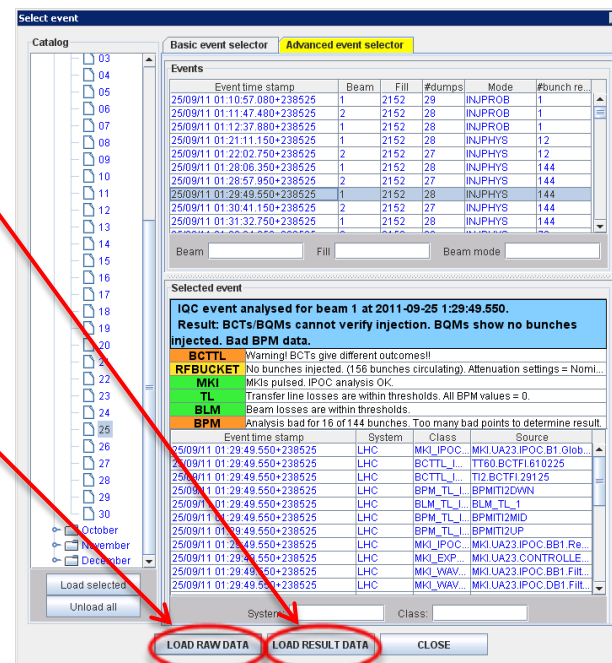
Select event

Catalog

03
04
05
06
07
08
09
10
11
12
13
14
15
16
17
18
19
20
21
22
23
24
25
26
27
28
29
30
October
November
December

Load selected
Unload all

Basic event selector
Advanced event selector

Events

| Event time stamp | Beam | Fill | #dumps | Mode | #bunch re... |
|---|---|---|---|---|---|
| 25/09/11 01:10:57.080+238525 | 1 | 2152 | 29 | INJPROB | 1 |
| 25/09/11 01:11:47.480+238525 | 2 | 2152 | 28 | INJPROB | 1 |
| 25/09/11 01:12:37.880+238525 | 1 | 2152 | 28 | INJPROB | 1 |
| 25/09/11 01:21:11.150+238525 | 1 | 2152 | 28 | INJPHYS | 12 |
| 25/09/11 01:22:02.750+238525 | 2 | 2152 | 27 | INJPHYS | 12 |
| 25/09/11 01:28:06.350+238525 | 1 | 2152 | 28 | INJPHYS | 144 |
| 25/09/11 01:28:57.950+238525 | 2 | 2152 | 27 | INJPHYS | 144 |
| 25/09/11 01:29:49.550+238525 | 1 | 2152 | 28 | INJPHYS | 144 |
| 25/09/11 01:30:41.150+238525 | 2 | 2152 | 27 | INJPHYS | 144 |
| 25/09/11 01:31:32.750+238525 | 1 | 2152 | 28 | INJPHYS | 144 |

Beam
Fill
Beam mode

Selected event

IQC event analysed for beam 1 at 2011-09-25 1:29:49.550.
Result: BCTs/BQMs cannot verify injection. BQMs show no bunches injected. Bad BPM data.

| BCTTL | Warning! BCTs give different outcomes!! |
|---|---|
| RFBUCKET | No bunches injected. (156 bunches circulating). Attenuation settings = Nomi... |
| MKI | MKIs pulsed. IPOC analysis OK. |
| TL | Transfer line losses are within thresholds. All BPM values = 0. |
| BLM | Beam losses are within thresholds. |
| BPM | Analysis bad for 16 of 144 bunches. Too many bad points to determine result. |

| Event time stamp | System | Class | Source |
|---|---|---|---|
| 25/09/11 01:29:49.550+238525 | LHC | MKI_IPOC... | MKI.UA23.IPOC.B1.Glob... |
| 25/09/11 01:29:49.550+238525 | LHC | BCTTL_I... | TT60.BCTFI.610225 |
| 25/09/11 01:29:49.550+238525 | LHC | BCTTL_I... | TI2.BCTFI.29125 |
| 25/09/11 01:29:49.550+238525 | LHC | BPM_TL_I... | BPMITI2DWN |
| 25/09/11 01:29:49.550+238525 | LHC | BLM_TL_I... | BLM_TL_1 |
| 25/09/11 01:29:49.550+238525 | LHC | BPM_TL_I... | BPMITI2MID |
| 25/09/11 01:29:49.550+238525 | LHC | BPM_TL_I... | BPMITI2UP |
| 25/09/11 01:29:49.550+238525 | LHC | MKI_IPOC... | MKI.UA23.IPOC.BB1.Re... |
| 25/09/11 01:29:49.550+238525 | LHC | MKI_EXP... | MKI.UA23.CONTROLLE... |
| 25/09/11 01:29:49.550+238525 | LHC | MKI_WAV... | MKI.UA23.IPOC.BB1.Filt... |
| 25/09/11 01:29:49.550+238525 | LHC | MKI_WAV... | MKI.UA23.IPOC.DB1.Filt... |

System
Class:

LOAD RAW DATA
LOAD RESULT DATA
CLOSE